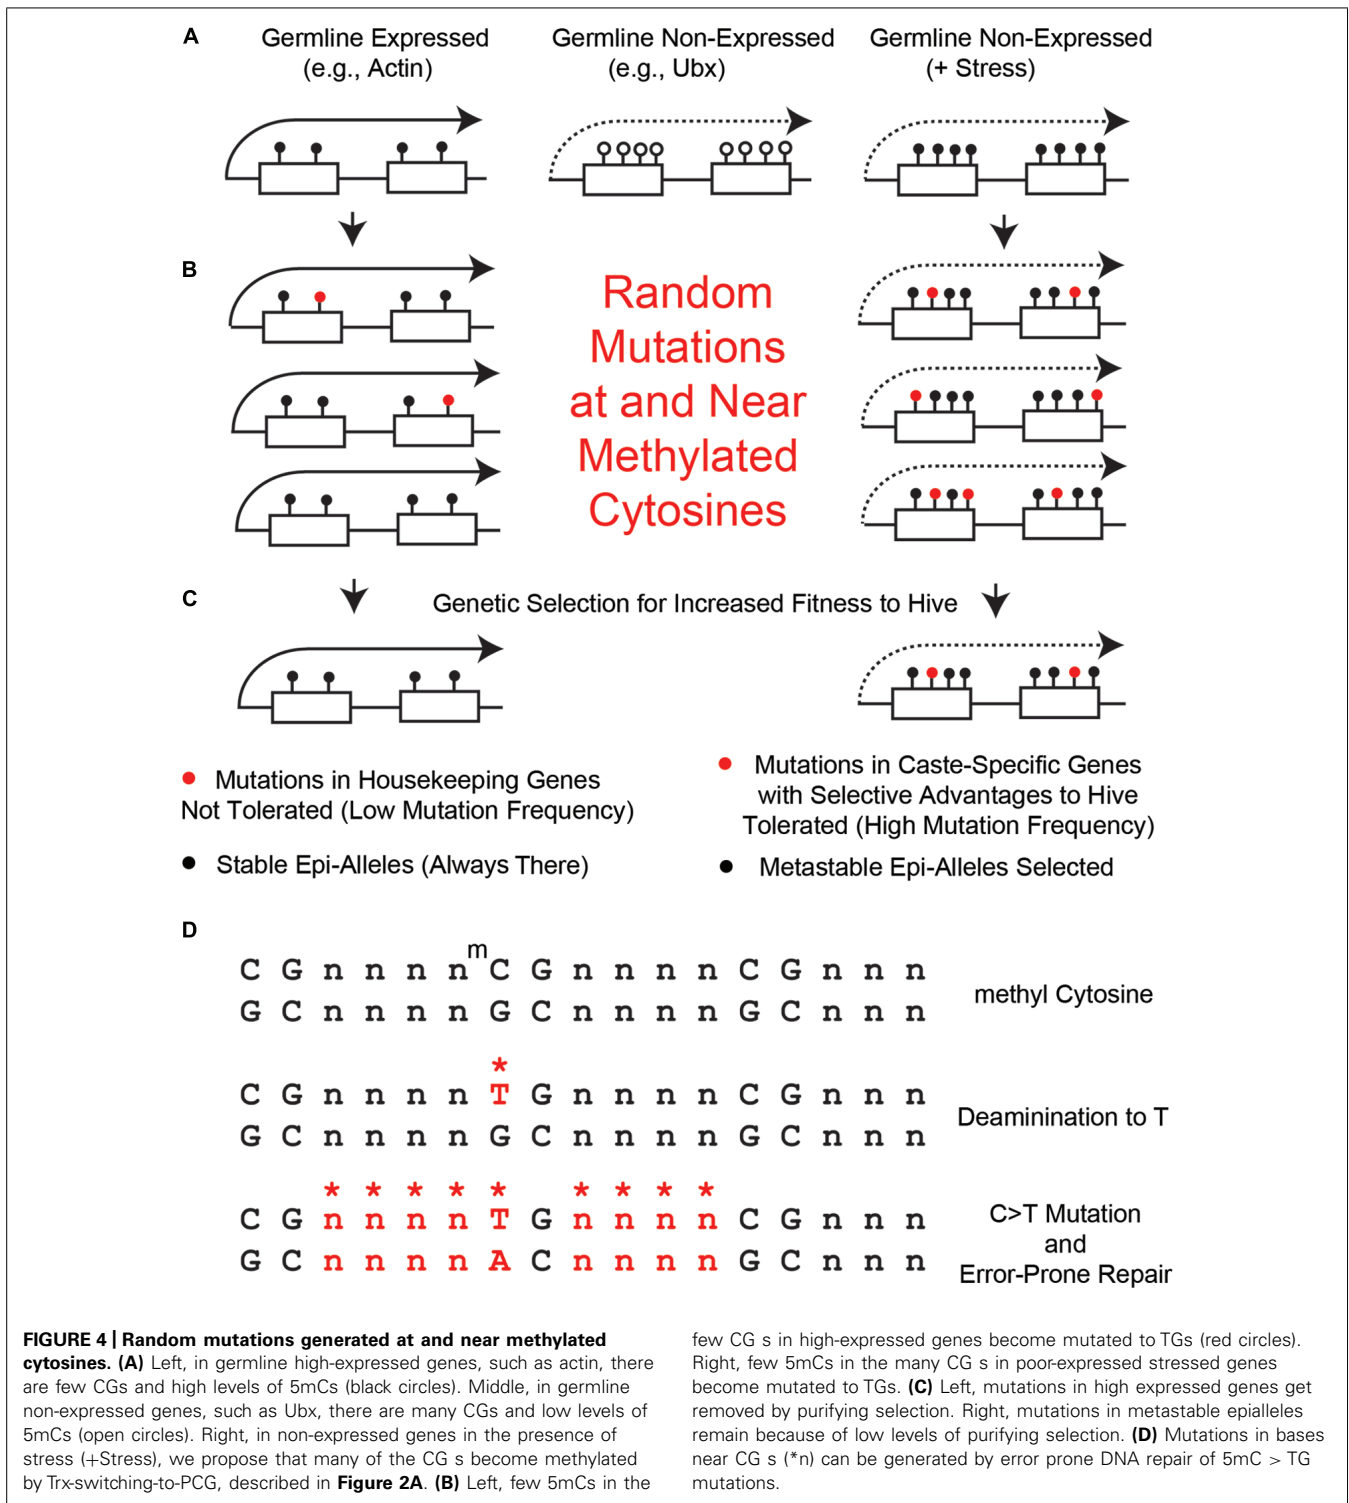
A

Germline Expressed (e.g., Actin)

Germline Non-Expressed (e.g., Ubx)

Germline Non-Expressed (+ Stress)

B

Random Mutations at and Near Methylated Cytosines

C

Genetic Selection for Increased Fitness to Hive

● Mutations in Housekeeping Genes Not Tolerated (Low Mutation Frequency)

● Stable Epi-Alleles (Always There)

● Mutations in Caste-Specific Genes with Selective Advantages to Hive Tolerated (High Mutation Frequency)

● Metastable Epi-Alleles Selected

D

C G n n n n $^{m}$C G n n n n C G n n n
G C n n n n G C n n n n G C n n n

methyl Cytosine

*
C G n n n n T G n n n n C G n n n
G C n n n n G C n n n n G C n n n

Deaminination to T

* * * * * * * * *
C G n n n n T G n n n n C G n n n
G C n n n n A C n n n n G C n n n

C>T Mutation and Error-Prone Repair

FIGURE 4 | Random mutations generated at and near methylated cytosines. (A) Left, in germline high-expressed genes, such as actin, there are few CGs and high levels of 5mCs (black circles). Middle, in germline non-expressed genes, such as Ubx, there are many CGs and low levels of 5mCs (open circles). Right, in non-expressed genes in the presence of stress (+Stress), we propose that many of the CG s become methylated by Trx-switching-to-PCG, described in Figure 2A. (B) Left, few 5mCs in the few CG s in high-expressed genes become mutated to TGs (red circles). Right, few 5mCs in the many CG s in poor-expressed stressed genes become mutated to TGs. (C) Left, mutations in high expressed genes get removed by purifying selection. Right, mutations in metastable epialleles remain because of low levels of purifying selection. (D) Mutations in bases near CG s (*n) can be generated by error prone DNA repair of 5mC > TG mutations.